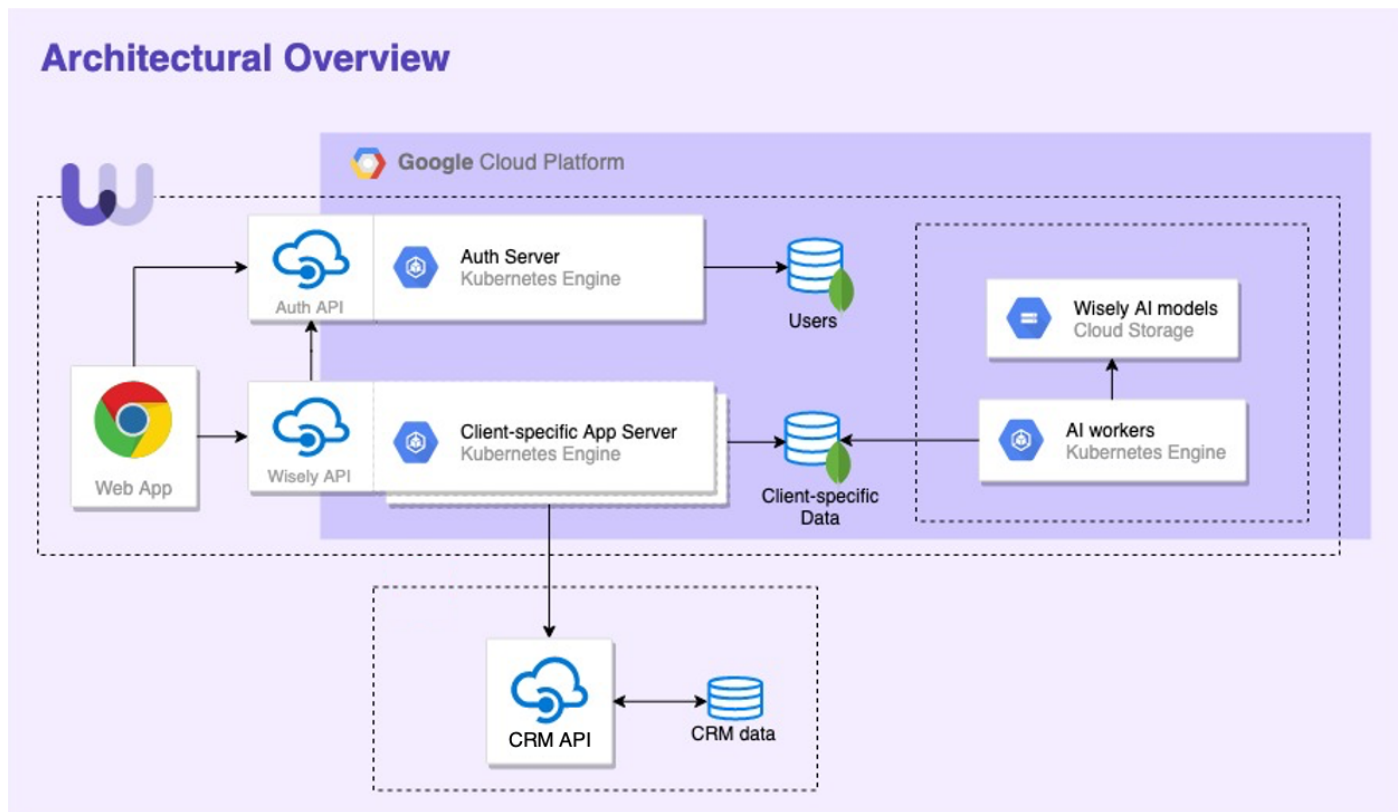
Architectural Overview

Google Cloud Platform

Auth API

Auth Server
Kubernetes Engine

Users

Wisely AI models
Cloud Storage

Web App

Wisely API

Client-specific App Server
Kubernetes Engine

Client-specific Data

AI workers
Kubernetes Engine

CRM API

CRM data